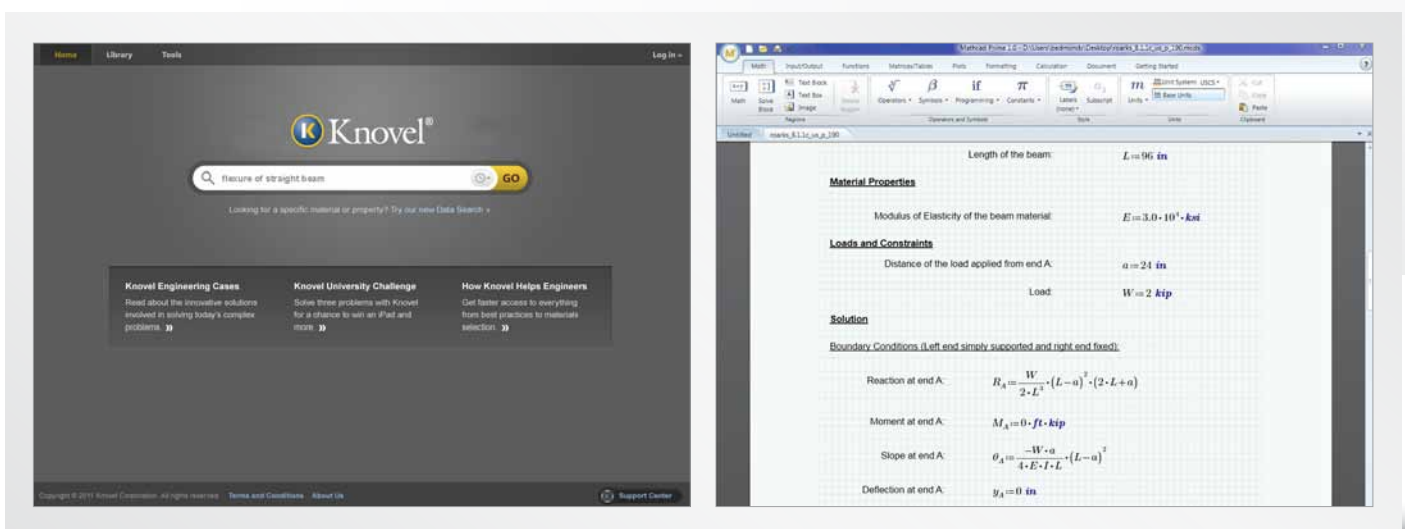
Home Library Tools Log in »

Knovel®

flexure of straight beam GO

Looking for a specific material or property? Try our new Data Search »

Knovel Engineering Cases
Read about the innovative solutions involved in solving today's complex problems. »

Knovel University Challenge
Solve three problems with Knovel for a chance to win an iPad and more. »

How Knovel Helps Engineers
Get faster access to everything from best practices to materials selection. »

Copyright © 2011 Knovel Corporation. All rights reserved. Terms and Conditions About Us

Support Center

Mathcad Prime 1.0 - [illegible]

Math Input/Output Functions Matrices/Tables Plots Formatting Calculation Document Getting Started

Math Solve Block Text Block Text Box Image Regions Operators Symbols Programming Constants Operators and Symbols Labels (none) Subscript Style Units Unit System USCS Base Units Units Cut Copy Paste Clipboard

Untitled roarks_8.1.1c_ce_p_190

Length of the beam: $L:=96\ in$

Material Properties

Modulus of Elasticity of the beam material: $E:=3.0\cdot10^4\cdot ksi$

Loads and Constraints

Distance of the load applied from end A: $a:=24\ in$

Load: $W:=2\ kip$

Solution

Boundary Conditions (Left end simply supported and right end fixed):

Reaction at end A: $R_A:=\frac{W}{2\cdot L^3}\cdot(L-a)^2\cdot(2\cdot L+a)$

Moment at end A: $M_A:=0\cdot ft\cdot kip$

Slope at end A: $\theta_A:=\frac{-W\cdot a}{4\cdot E\cdot I\cdot L}\cdot(L-a)^2$

Deflection at end A: $y_A:=0\ in$